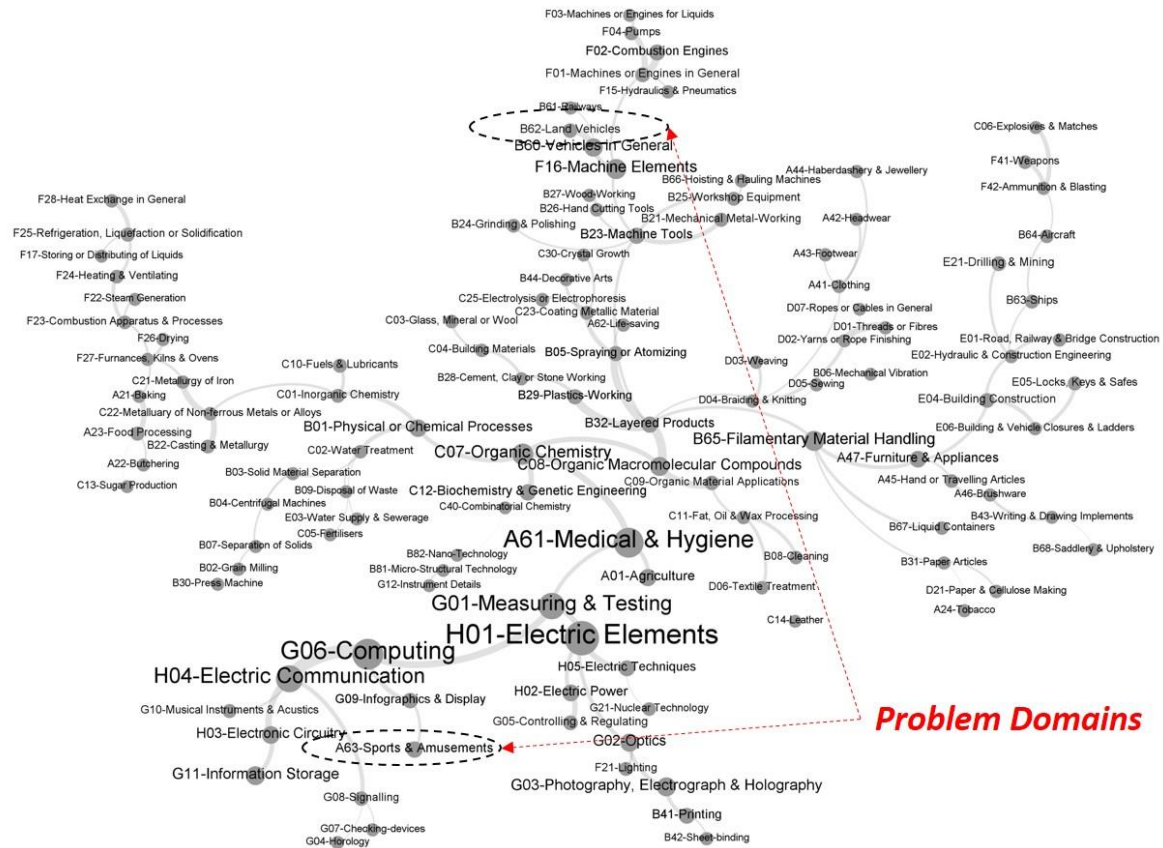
F03-Machines or Engines for Liquids
F04-Pumps
F02-Combustion Engines
F01-Machines or Engines in General
F15-Hydraulics & Pneumatics
B61-Railways
B62-Land Vehicles
B60-Vehicles in General
F16-Machine Elements
C06-Explosives & Matches
F41-Weapons
F42-Ammunition & Blasting
A44-Haberdashery & Jewellery
B66-Hoisting & Hauling Machines
B25-Workshop Equipment
B27-Wood-Working
B26-Hand Cutting Tools
B21-Mechanical Metal-Working
A42-Headwear
F28-Heat Exchange in General
B24-Grinding & Polishing
B23-Machine Tools
B64-Aircraft
F25-Refrigeration, Liquefaction or Solidification
F17-Storing or Distributing of Liquids
C30-Crystal Growth
A43-Footwear
E21-Drilling & Mining
F24-Heating & Ventilating
A41-Clothing
B44-Decorative Arts
F22-Steam Generation
B63-Ships
C25-Electrolysis or Electrophoresis
D07-Ropes or Cables in General
F23-Combustion Apparatus & Processes
C23-Coating Metallic Material
C03-Glass, Mineral or Wool
A62-Life-saving
D01-Threads or Fibres
E01-Road, Railway & Bridge Construction
F26-Drying
D02-Yarns or Rope Finishing
C04-Building Materials
B05-Spraying or Atomizing
E02-Hydraulic & Construction Engineering
F27-Furnaces, Kilns & Ovens
D03-Weaving
C10-Fuels & Lubricants
B06-Mechanical Vibration
C21-Metallurgy of Iron
B28-Cement, Clay or Stone Working
D05-Sewing
E05-Locks, Keys & Safes
A21-Baking
C01-Inorganic Chemistry
B29-Plastics-Working
D04-Braiding & Knitting
C22-Metallurgy of Non-ferrous Metals or Alloys
E04-Building Construction
B01-Physical or Chemical Processes
B32-Layered Products
A23-Food Processing
E06-Building & Vehicle Closures & Ladders
B22-Casting & Metallurgy
C02-Water Treatment
B65-Filamentary Material Handling
C07-Organic Chemistry
A22-Butchering
B03-Solid Material Separation
C08-Organic Macromolecular Compounds
A47-Furniture & Appliances
C13-Sugar Production
B09-Disposal of Waste
C09-Organic Material Applications
A45-Hand or Travelling Articles
C12-Biochemistry & Genetic Engineering
A46-Brushware
B04-Centrifugal Machines
C40-Combinatorial Chemistry
E03-Water Supply & Sewerage
C11-Fat, Oil & Wax Processing
B43-Writing & Drawing Implements
C05-Fertilisers
B67-Liquid Containers
B07-Separation of Solids
B68-Saddlery & Upholstery
A61-Medical & Hygiene
B82-Nano-Technology
B08-Cleaning
B02-Grain Milling
B81-Micro-Structural Technology
B31-Paper Articles
A01-Agriculture
B30-Press Machine
G12-Instrument Details
D06-Textile Treatment
D21-Paper & Cellulose Making
G01-Measuring & Testing
A24-Tobacco
C14-Leather
H01-Electric Elements
G06-Computing
H05-Electric Techniques
H04-Electric Communication
H02-Electric Power
G09-Infographics & Display
G21-Nuclear Technology
G10-Musical Instruments & Acustics
G05-Controlling & Regulating
Problem Domains
H03-Electronic Circuitry
G02-Optics
A63-Sports & Amusements
F21-Lighting
G11-Information Storage
G03-Photography, Electrograph & Holography
G08-Signalling
B41-Printing
G07-Checking-devices
G04-Horology
B42-Sheet-binding